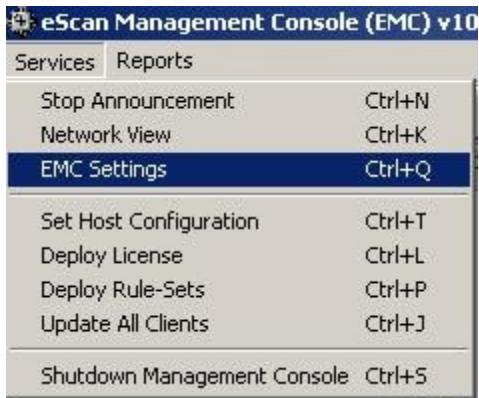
eScan Management Console (EMC) v10

Services Reports

Stop Announcement Ctrl+N
Network View Ctrl+K
EMC Settings Ctrl+Q
Set Host Configuration Ctrl+T
Deploy License Ctrl+L
Deploy Rule-Sets Ctrl+P
Update All Clients Ctrl+J
Shutdown Management Console Ctrl+S